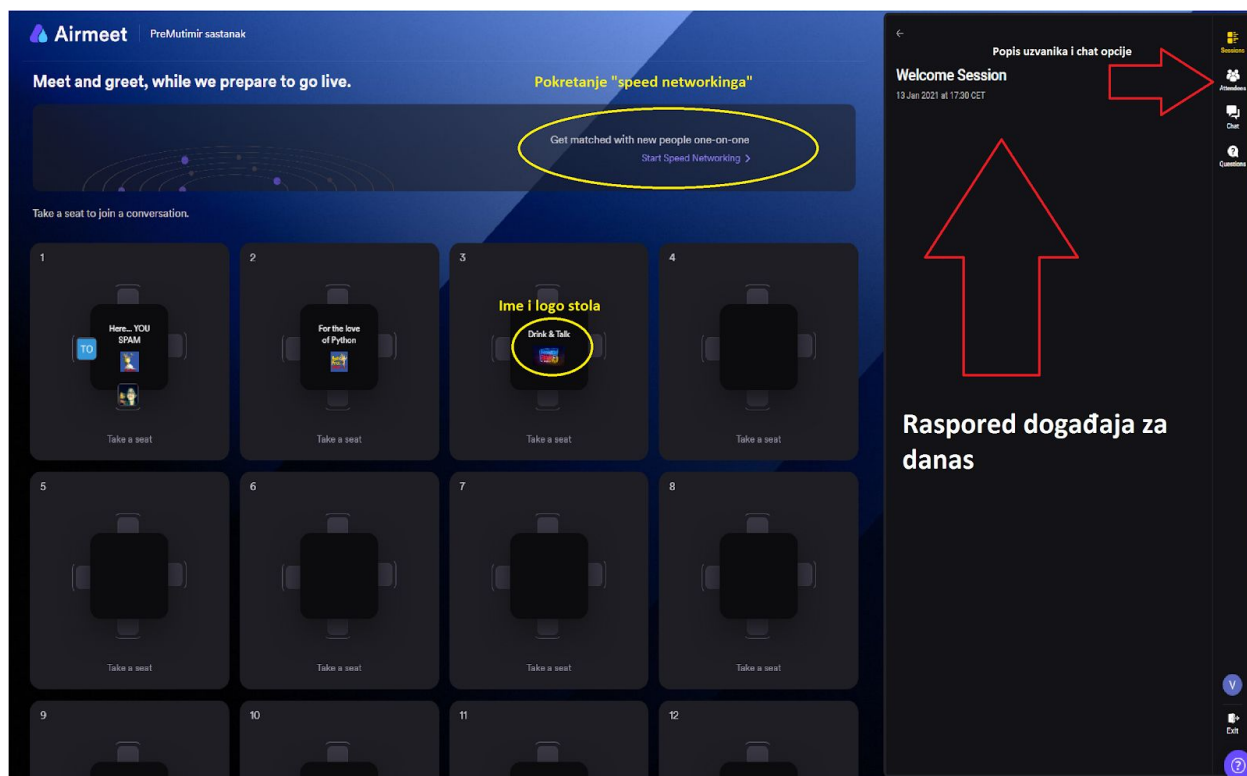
Airmeet | PreMutimir sastanak

Meet and greet, while we prepare to go live.

Pokretanje "speed networkinga"

Get matched with new people one-on-one
Start Speed Networking >

Take a seat to join a conversation.

1
Here... YOU SPAM
TO
Take a seat

2
For the love of Python
Take a seat

3
Ime i logo stola
Drink & Talk
Take a seat

4
Take a seat

5
Take a seat

6
Take a seat

7
Take a seat

8
Take a seat

9

10

11

12

←
Popis uzvanika i chat opcije
Welcome Session
13 Jan 2021 at 17:30 CET

Raspored događaja za danas

Sessions
Attendees
Chat
Questions
V
Exit
?